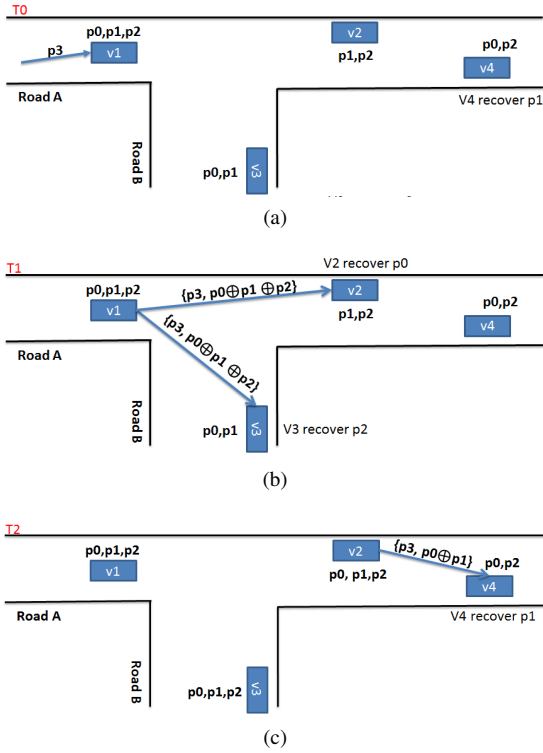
T0

p0,p1,p2

p3

v1

v2

p1,p2

p0,p2

v4

Road A

V4 recover p1

Road B

p0,p1

v3

(a)

T1

V2 recover p0

p0,p1,p2

$\{p3, p0 \oplus p1 \oplus p2\}$

v2

v1

p1,p2

p0,p2

v4

$\{p3, p0 \oplus p1 \oplus p2\}$

Road A

Road B

p0,p1

v3

V3 recover p2

(b)

T2

p0,p1,p2

v1

v2

$\{p3, p0 \oplus p1\}$

p0, p1,p2

p0,p2

v4

Road A

V4 recover p1

Road B

p0,p1,p2

v3

(c)